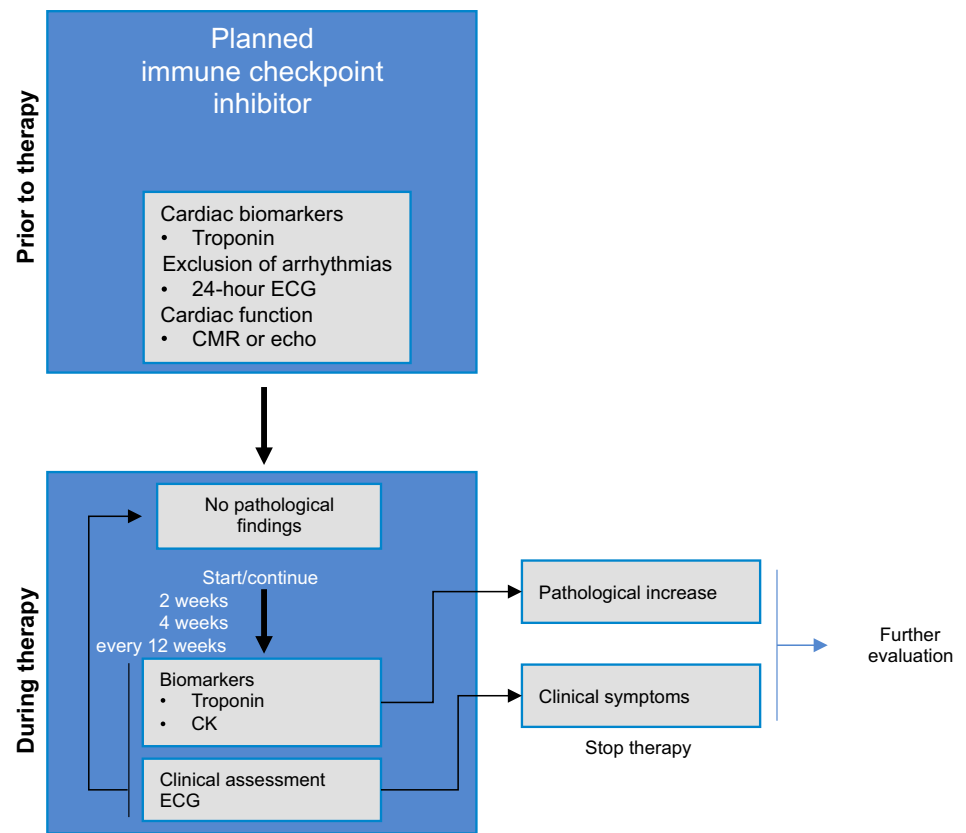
Prior to therapy

Planned immune checkpoint inhibitor

Cardiac biomarkers
• Troponin
Exclusion of arrhythmias
• 24-hour ECG
Cardiac function
• CMR or echo

During therapy

No pathological findings

Start/continue
2 weeks
4 weeks
every 12 weeks

Biomarkers
• Troponin
• CK

Clinical assessment
ECG

Pathological increase

Clinical symptoms

Stop therapy

Further evaluation